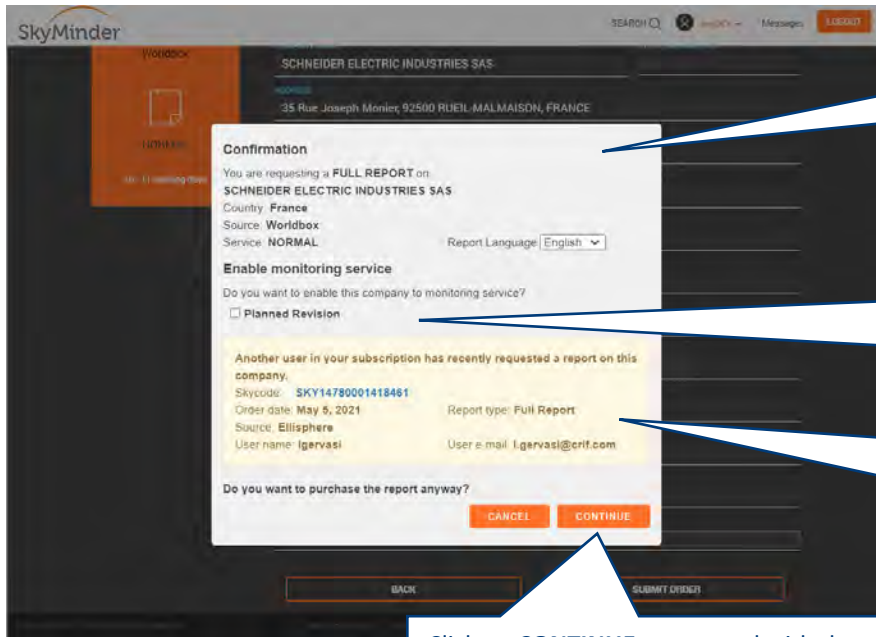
SkyMinder

SEARCH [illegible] Messages LOGOUT

Worldbox

SCHNEIDER ELECTRIC INDUSTRIES SAS

35 Rue Joseph Monier, 92500 RUEIL-MALMAISON, FRANCE

Confirmation

You are requesting a FULL REPORT on
SCHNEIDER ELECTRIC INDUSTRIES SAS
Country France
Source Worldbox
Service NORMAL

Report Language English

Enable monitoring service

Do you want to enable this company to monitoring service?

Planned Revision

Another user in your subscription has recently requested a report on this company.

Skycode: SKY14780001418461
Order date: May 5, 2021
Report type: Full Report
Source: Ellisphere
User name: lgervasi
User e-mail: l.gervasi@crif.com

Do you want to purchase the report anyway?

CANCEL CONTINUE

BACK

SUBMIT ORDER

Click on CONTINUE to proceed with the